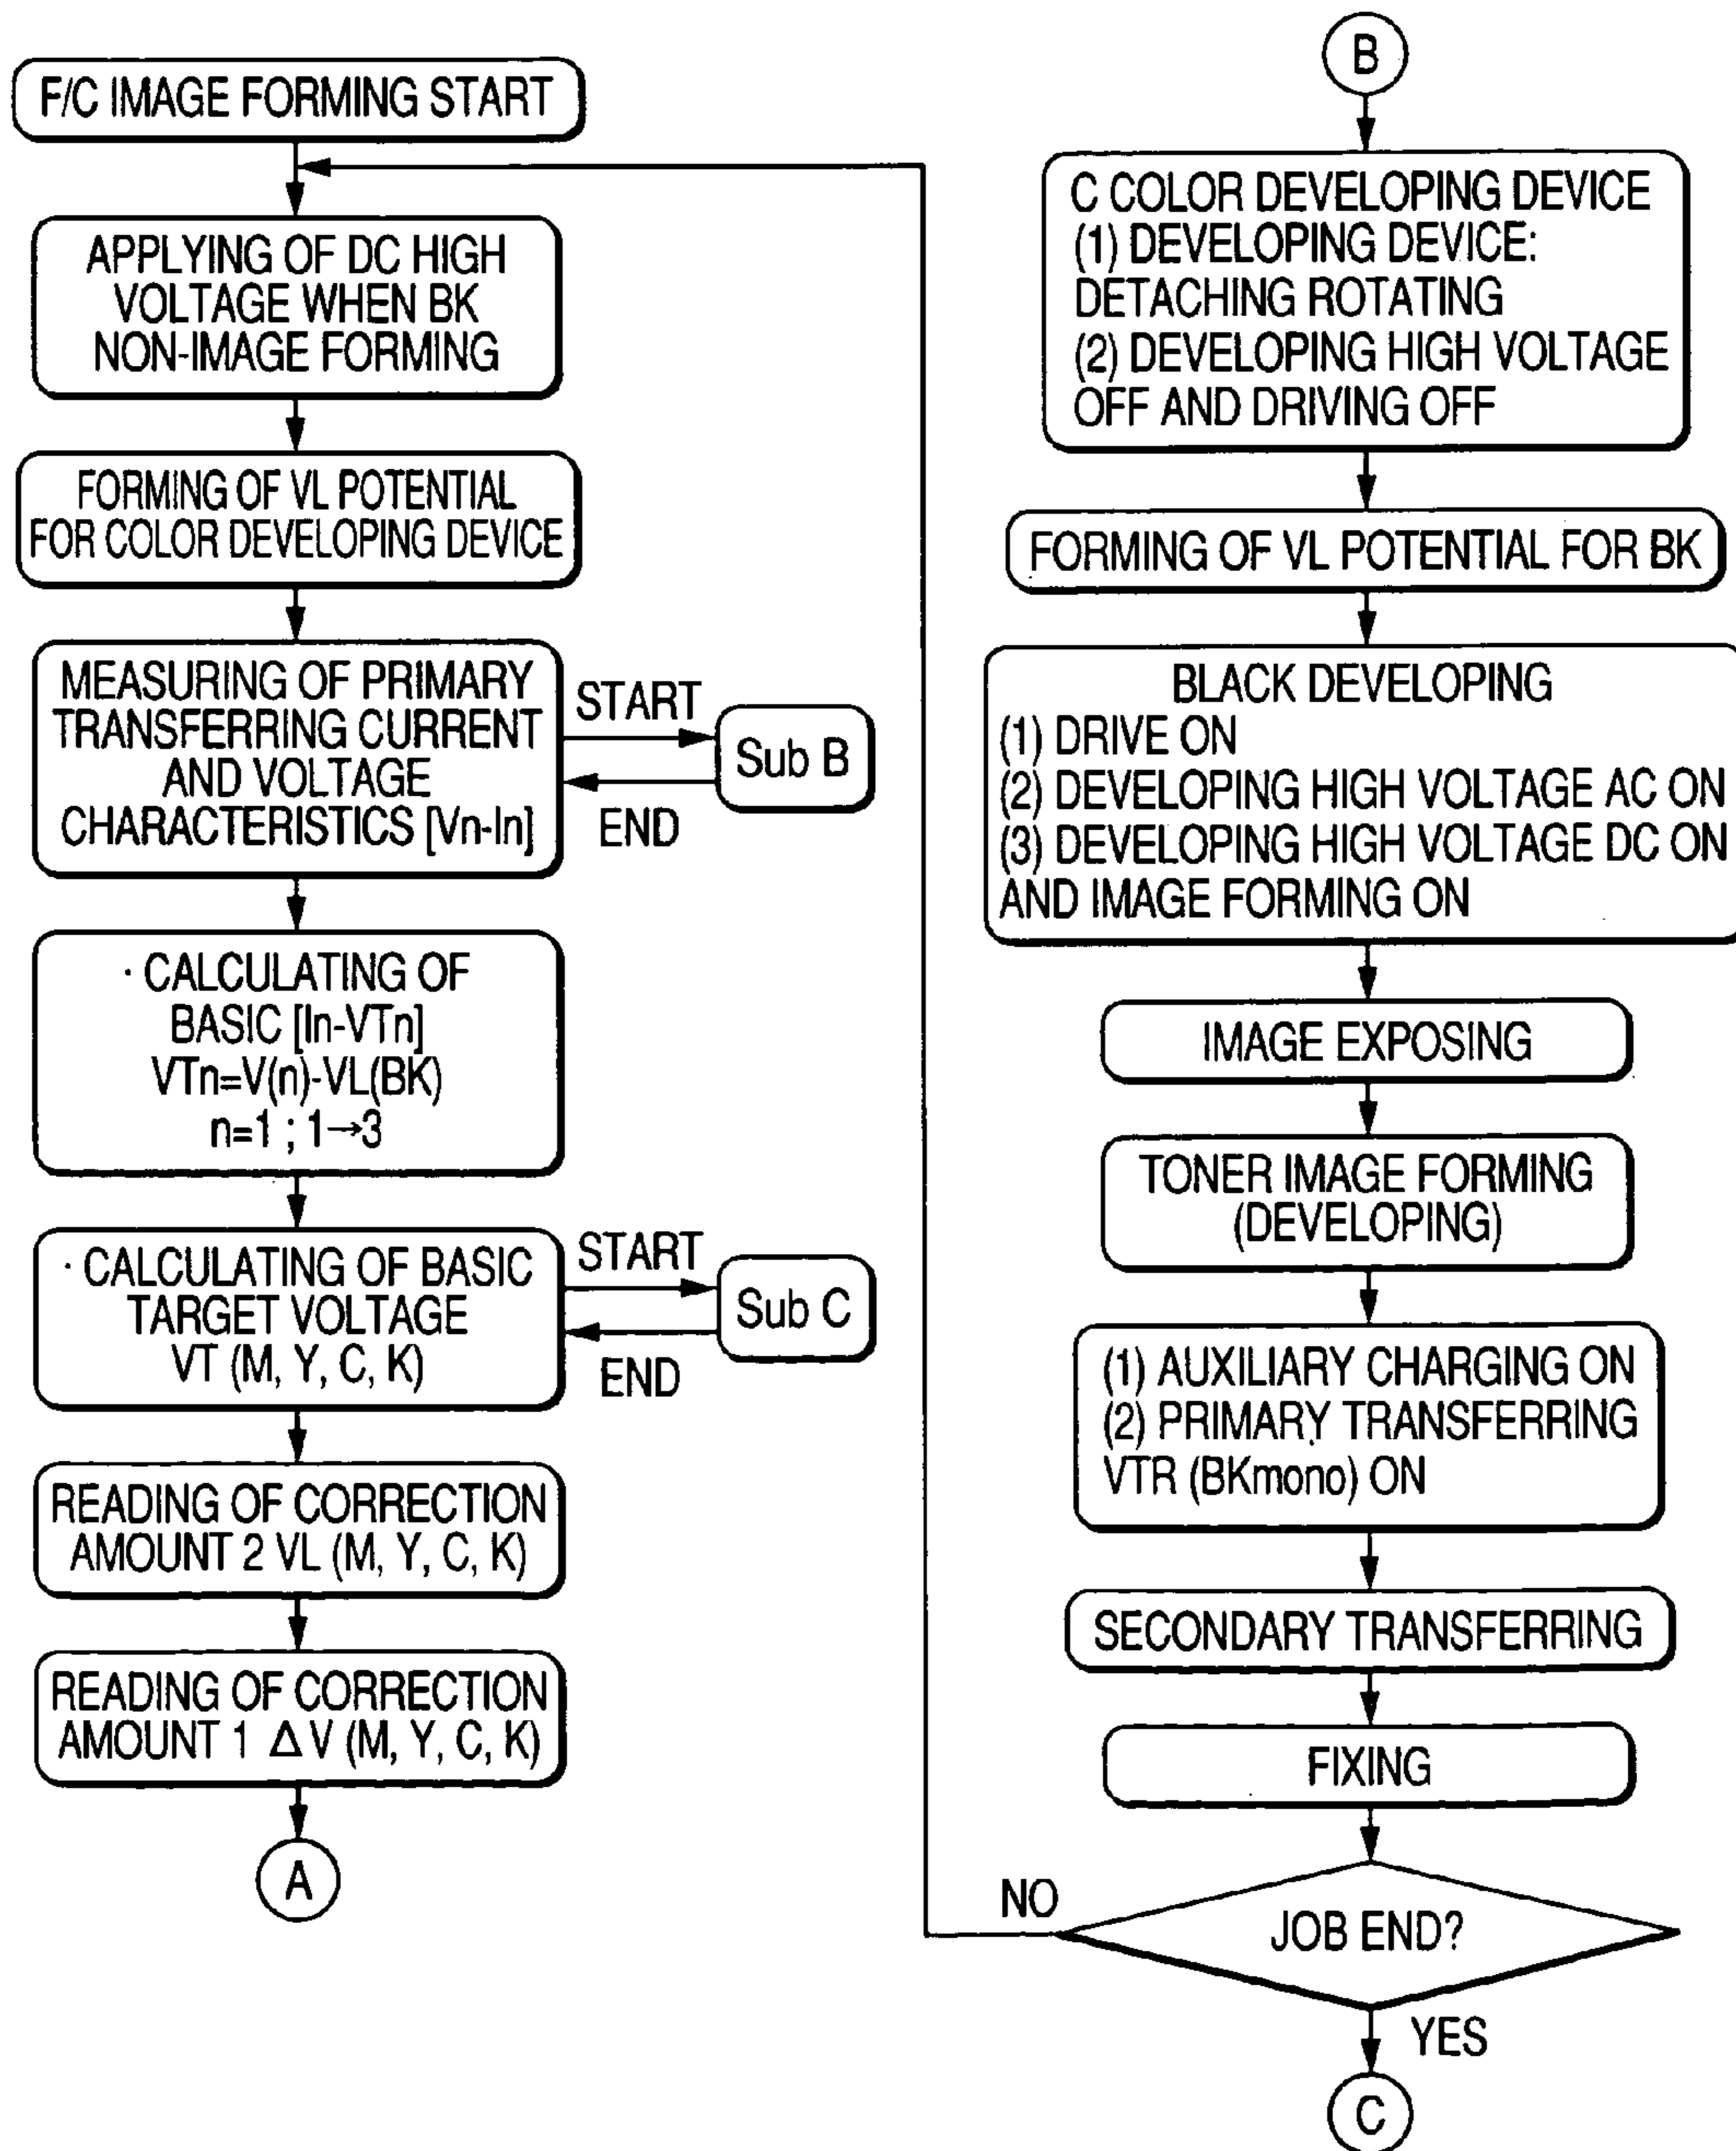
F/C IMAGE FORMING START

APPLYING OF DC HIGH VOLTAGE WHEN BK NON-IMAGE FORMING

FORMING OF VL POTENTIAL FOR COLOR DEVELOPING DEVICE

MEASURING OF PRIMARY TRANSFERRING CURRENT AND VOLTAGE CHARACTERISTICS [Vn-In]

START

Sub B

END

· CALCULATING OF BASIC [In-VTn] VTn=V(n)-VL(BK) n=1 ; 1→3

· CALCULATING OF BASIC TARGET VOLTAGE VT (M, Y, C, K)

START

Sub C

END

READING OF CORRECTION AMOUNT 2 VL (M, Y, C, K)

READING OF CORRECTION AMOUNT 1 $\Delta$V (M, Y, C, K)

A

B

C COLOR DEVELOPING DEVICE
(1) DEVELOPING DEVICE: DETACHING ROTATING
(2) DEVELOPING HIGH VOLTAGE OFF AND DRIVING OFF

FORMING OF VL POTENTIAL FOR BK

BLACK DEVELOPING
(1) DRIVE ON
(2) DEVELOPING HIGH VOLTAGE AC ON
(3) DEVELOPING HIGH VOLTAGE DC ON AND IMAGE FORMING ON

IMAGE EXPOSING

TONER IMAGE FORMING (DEVELOPING)

(1) AUXILIARY CHARGING ON
(2) PRIMARY TRANSFERRING VTR (BKmono) ON

SECONDARY TRANSFERRING

FIXING

NO

JOB END?

YES

C